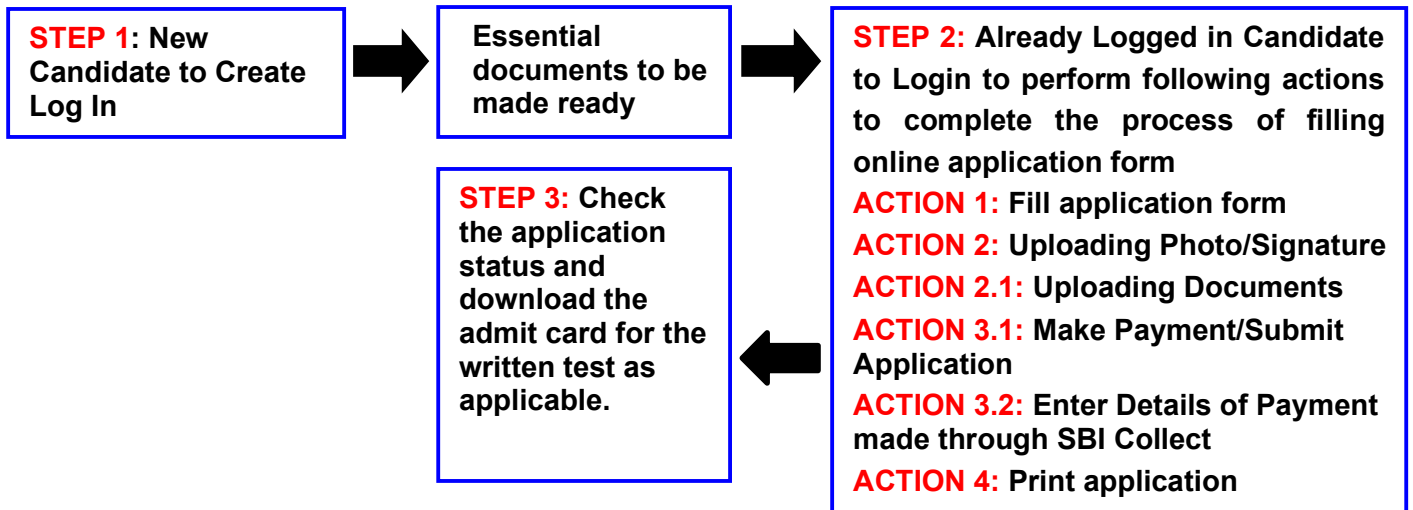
STEP 1: New Candidate to Create Log In

Essential documents to be made ready

STEP 2: Already Logged in Candidate to Login to perform following actions to complete the process of filling online application form

ACTION 1: Fill application form

ACTION 2: Uploading Photo/Signature

ACTION 2.1: Uploading Documents

ACTION 3.1: Make Payment/Submit Application

ACTION 3.2: Enter Details of Payment made through SBI Collect

ACTION 4: Print application

STEP 3: Check the application status and download the admit card for the written test as applicable.